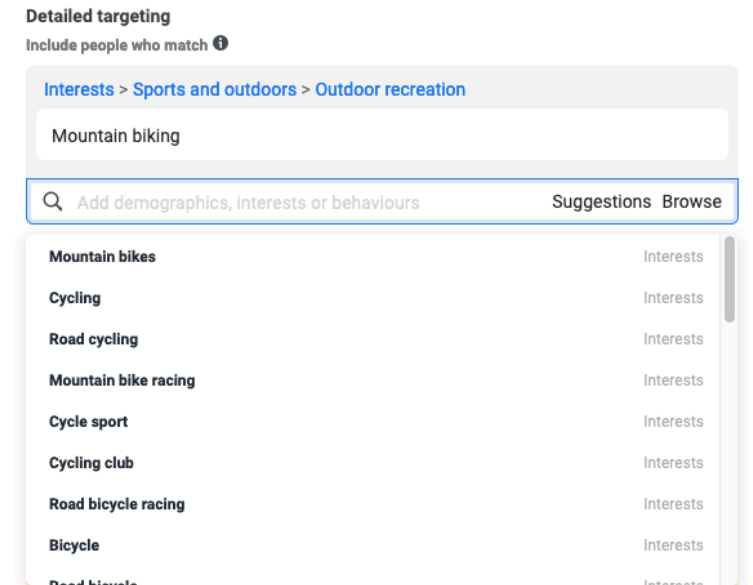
Detailed targeting
Include people who match

Interests > Sports and outdoors > Outdoor recreation

Mountain biking

Add demographics, interests or behaviours Suggestions Browse

| | |
|---|---|
| Mountain bikes | Interests |
| Cycling | Interests |
| Road cycling | Interests |
| Mountain bike racing | Interests |
| Cycle sport | Interests |
| Cycling club | Interests |
| Road bicycle racing | Interests |
| Bicycle | Interests |
| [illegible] | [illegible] |